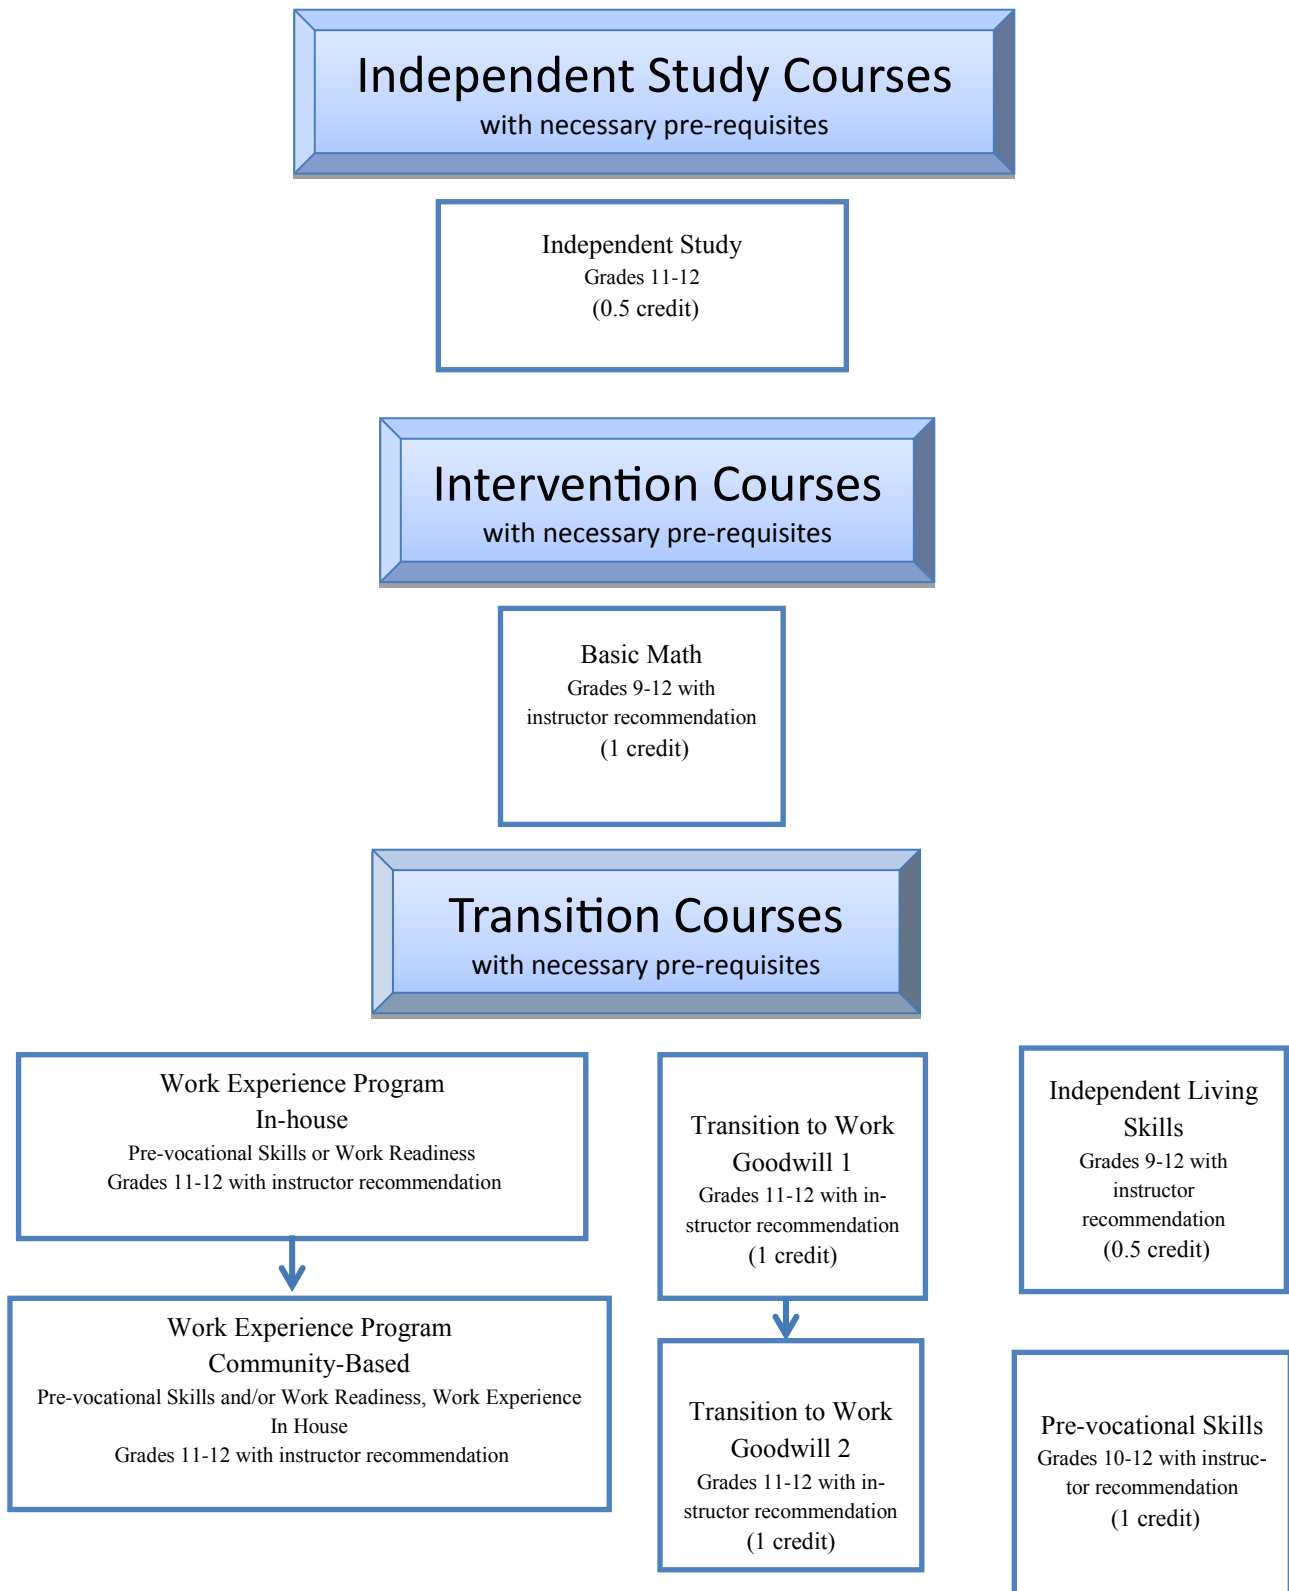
Independent Study Courses
with necessary pre-requisites

Independent Study
Grades 11-12
(0.5 credit)

Intervention Courses
with necessary pre-requisites

Basic Math
Grades 9-12 with instructor recommendation
(1 credit)

Transition Courses
with necessary pre-requisites

Work Experience Program
In-house
Pre-vocational Skills or Work Readiness
Grades 11-12 with instructor recommendation

Work Experience Program
Community-Based
Pre-vocational Skills and/or Work Readiness, Work Experience In House
Grades 11-12 with instructor recommendation

Transition to Work
Goodwill 1
Grades 11-12 with instructor recommendation
(1 credit)

Transition to Work
Goodwill 2
Grades 11-12 with instructor recommendation
(1 credit)

Independent Living Skills
Grades 9-12 with instructor recommendation
(0.5 credit)

Pre-vocational Skills
Grades 10-12 with instructor recommendation
(1 credit)